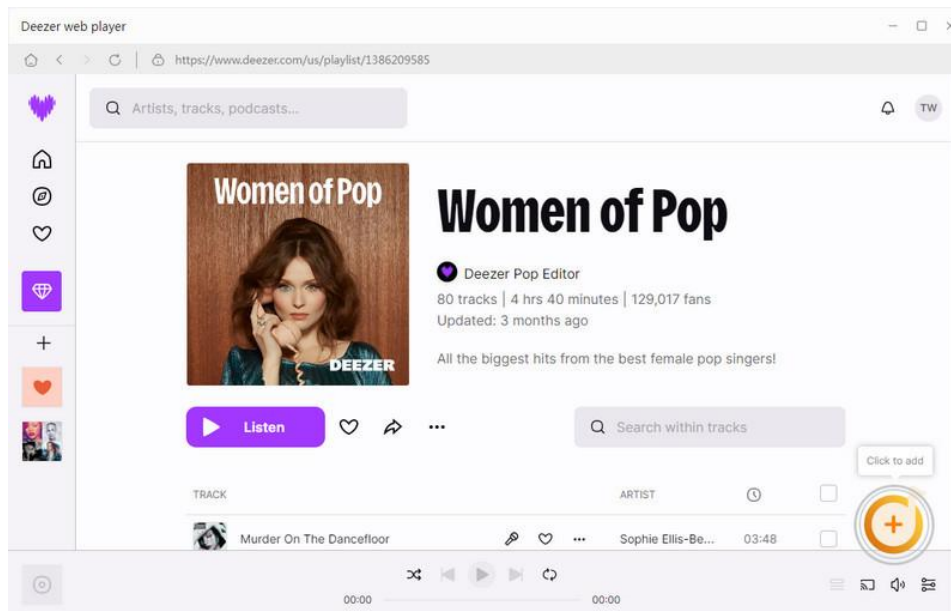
Deezer web player

https://www.deezer.com/us/playlist/1386209585

Artists, tracks, podcasts...

TW

Women of Pop

DEEZER

Women of Pop

Deezer Pop Editor

80 tracks | 4 hrs 40 minutes | 129,017 fans

Updated: 3 months ago

All the biggest hits from the best female pop singers!

Listen

Search within tracks

Click to add

| TRACK | ARTIST | |
|---|---|---|
| Murder On The Dancefloor | Sophie Ellis-Be... | 03:48 |

00:00

00:00